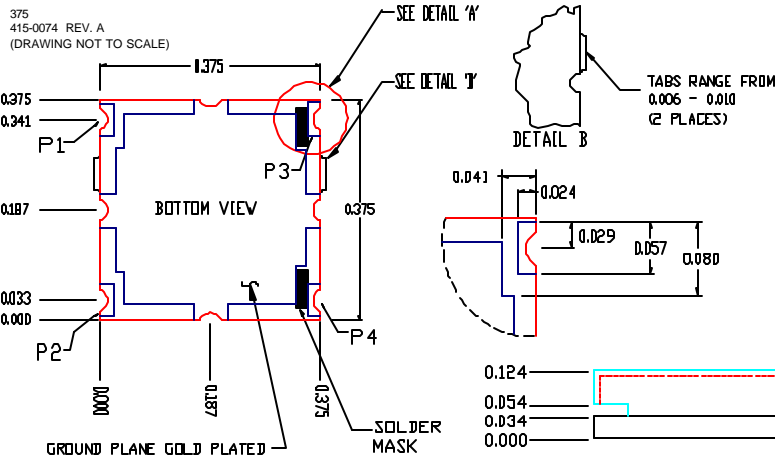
375
415-0074 REV. A
(DRAWING NOT TO SCALE)

SEE DETAIL 'A'
SEE DETAIL 'B'
.375
0.375
0.341
P1
P3
0.187
BOTTOM VIEW
.375
0.033
0.000
P2
P4
0.000
0.187
0.375
SOLDER MASK
GROUND PLANE GOLD PLATED

DETAIL B
TABS RANGE FROM 0.006 - 0.010 (2 PLACES)

0.041
0.024
0.029
0.057
0.080

0.124
0.054
0.034
0.000